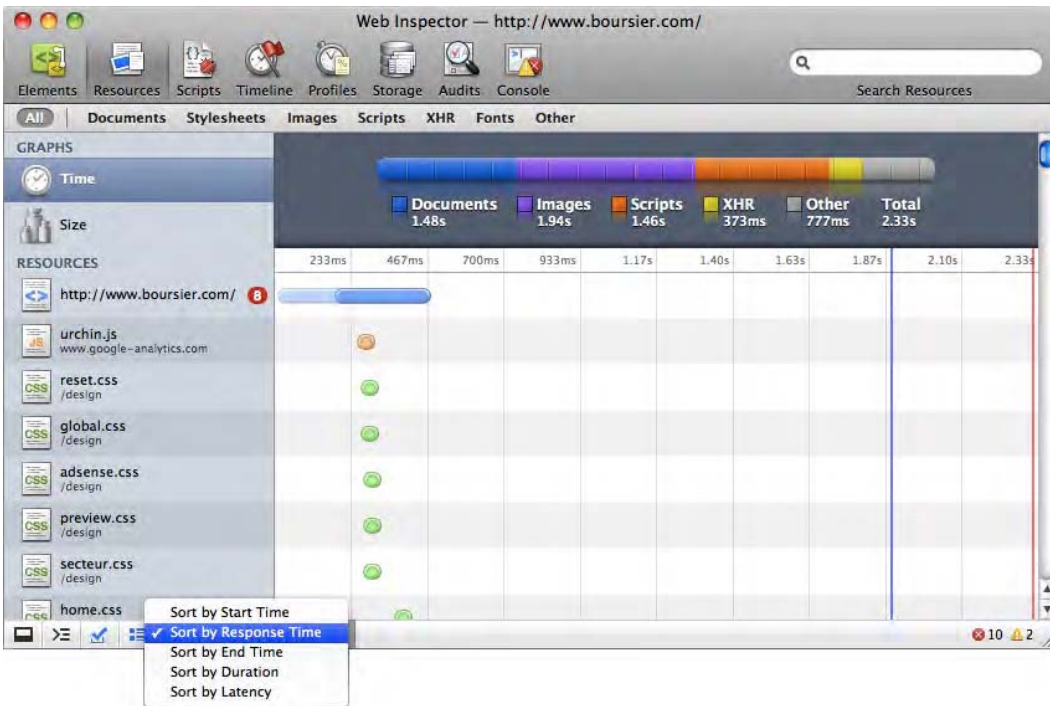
Web Inspector — http://www.boursier.com/

Elements Resources Scripts Timeline Profiles Storage Audits Console

Search Resources

All Documents Stylesheets Images Scripts XHR Fonts Other

GRAPHS

Time

Size

Documents 1.48s
Images 1.94s
Scripts 1.46s
XHR 373ms
Other 777ms
Total 2.33s

RESOURCES

233ms 467ms 700ms 933ms 1.17s 1.40s 1.63s 1.87s 2.10s 2.33s

http://www.boursier.com/ 8

urchin.js
www.google-analytics.com

reset.css
/design

global.css
/design

adsense.css
/design

preview.css
/design

secteur.css
/design

home.css

Sort by Start Time
✓ Sort by Response Time
Sort by End Time
Sort by Duration
Sort by Latency

10 2